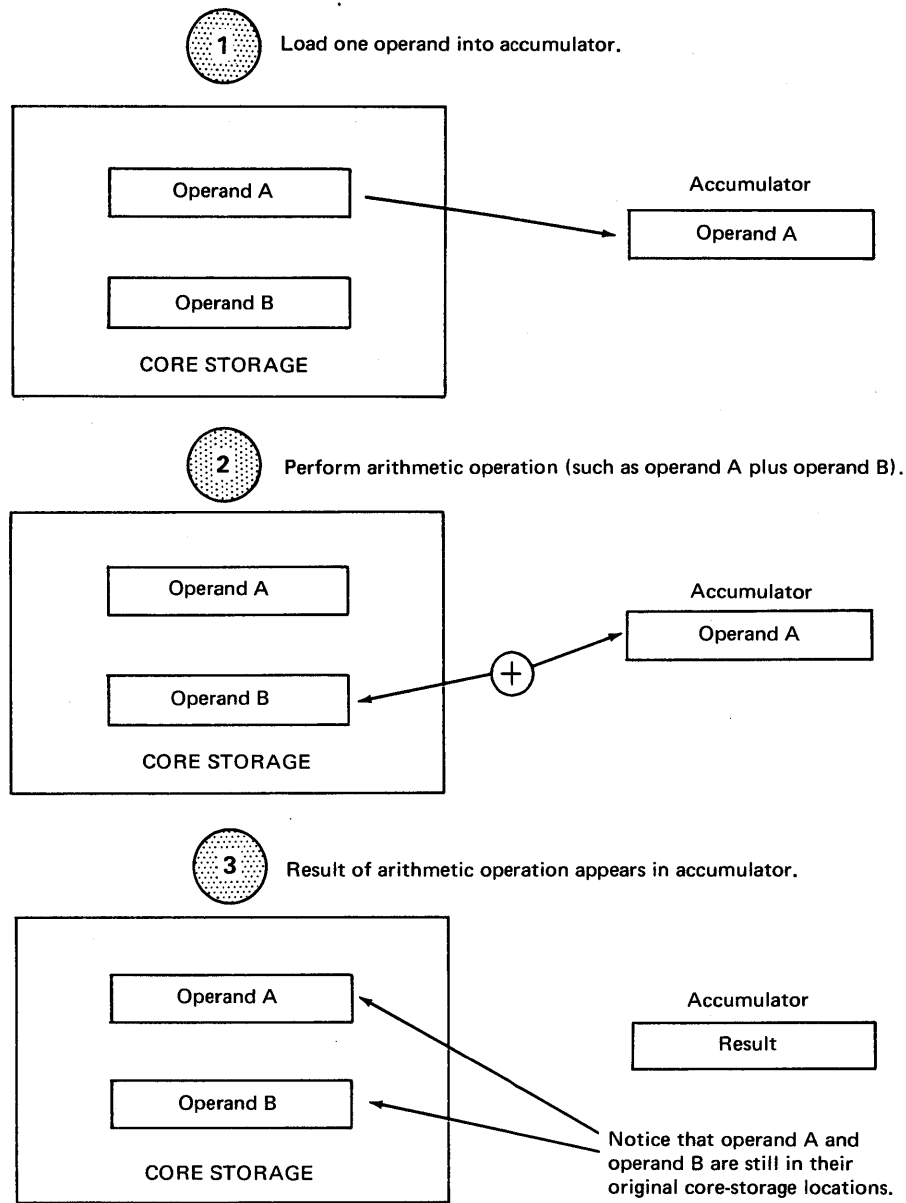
1 Load one operand into accumulator.

Operand A

Operand B

CORE STORAGE

Accumulator

Operand A

2 Perform arithmetic operation (such as operand A plus operand B).

Operand A

Operand B

CORE STORAGE

Accumulator

Operand A

+

3 Result of arithmetic operation appears in accumulator.

Operand A

Operand B

CORE STORAGE

Accumulator

Result

Notice that operand A and operand B are still in their original core-storage locations.